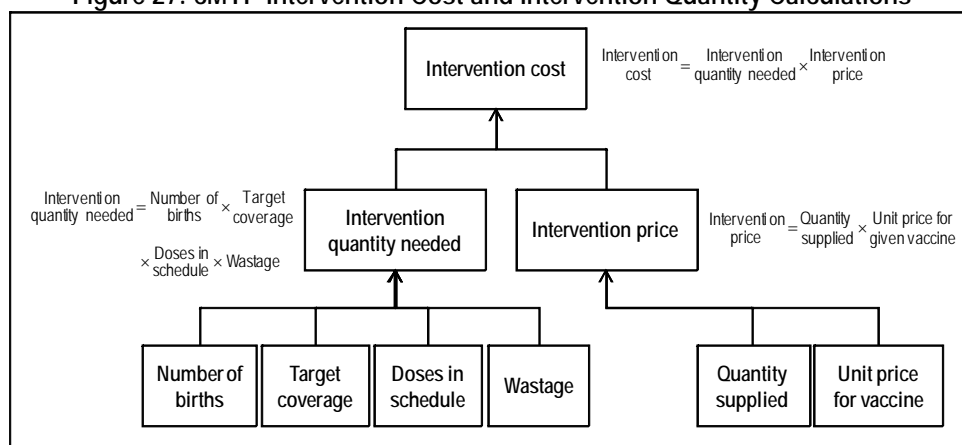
Figure 27: cMYP Intervention Cost and Intervention Quantity Calculations

Intervention cost

$\text{Intervention cost} = \text{Intervention quantity needed} \times \text{Intervention price}$

$\text{Intervention quantity needed} = \text{Number of births} \times \text{Target coverage} \times \text{Doses in schedule} \times \text{Wastage}$

Intervention quantity needed

Intervention price

$\text{Intervention price} = \text{Quantity supplied} \times \text{Unit price for given vaccine}$

Number of births

Target coverage

Doses in schedule

Wastage

Quantity supplied

Unit price for vaccine